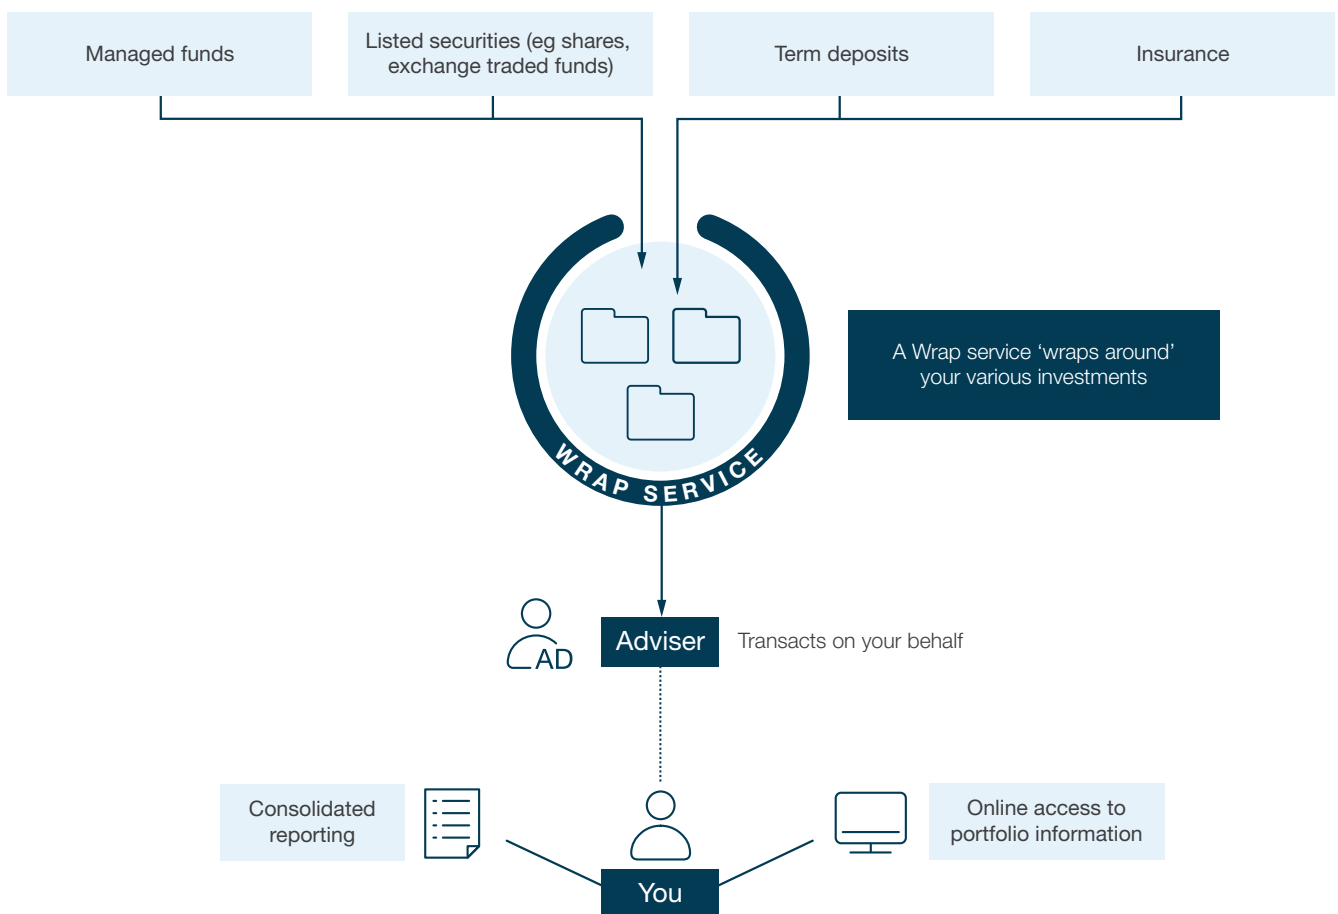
Managed funds

Listed securities (eg shares, exchange traded funds)

Term deposits

Insurance

WRAP SERVICE

A Wrap service 'wraps around' your various investments

AD

Adviser

Transacts on your behalf

Consolidated reporting

Online access to portfolio information

You